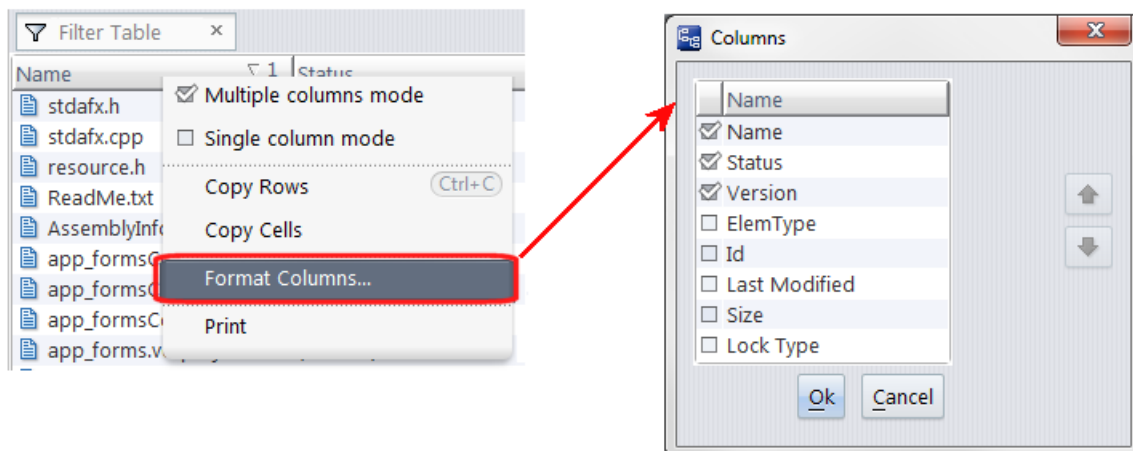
Filter Table ×

Name ∇ 1 Status

stdafx.h
stdafx.cpp
resource.h
ReadMe.txt
AssemblyInfo
app_formsC
app_formsC
app_formsC
app_forms.v

☑ Multiple columns mode
☐ Single column mode
Copy Rows Ctrl+C
Copy Cells
Format Columns...
Print

Columns

Name
☑ Name
☑ Status
☑ Version
☐ ElemType
☐ Id
☐ Last Modified
☐ Size
☐ Lock Type

Ok
Cancel